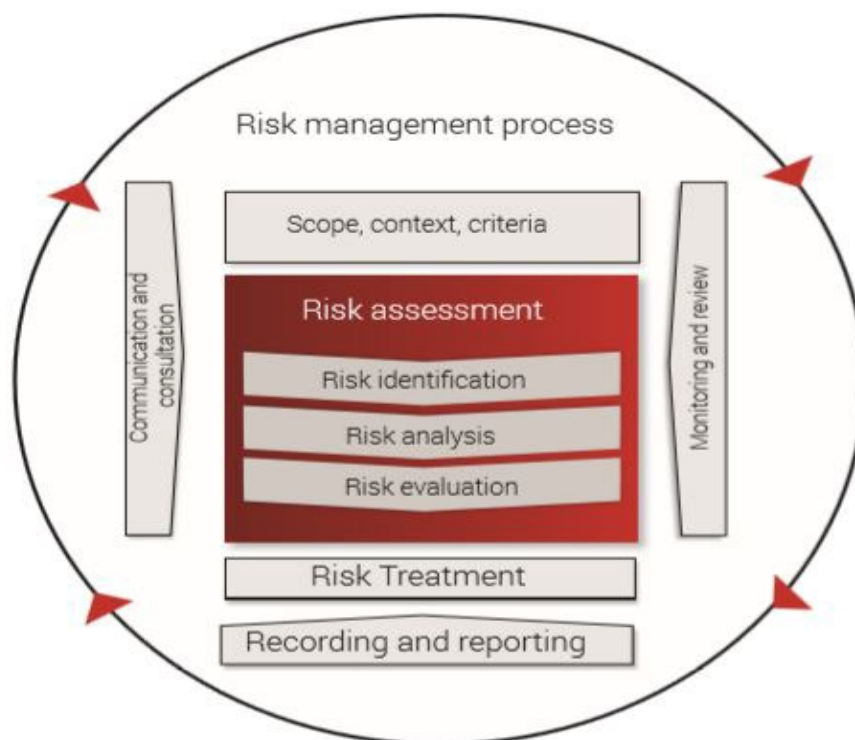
Risk management process

Communication and consultation

Scope, context, criteria

Risk assessment

Risk identification

Risk analysis

Risk evaluation

Monitoring and review

Risk Treatment

Recording and reporting